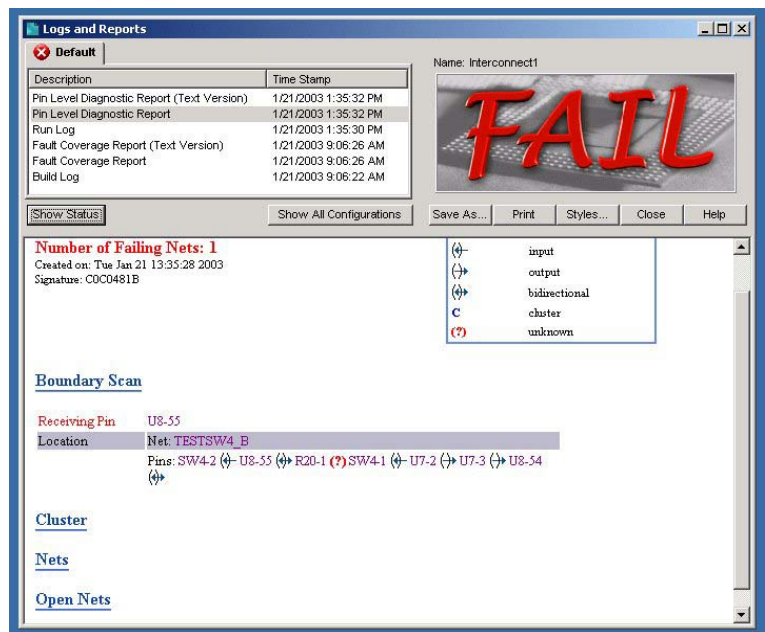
Logs and Reports

Default

| Description | Time Stamp |
|---|---|
| Pin Level Diagnostic Report (Text Version) | 1/21/2003 1:35:32 PM |
| Pin Level Diagnostic Report | 1/21/2003 1:35:32 PM |
| Run Log | 1/21/2003 1:35:30 PM |
| Fault Coverage Report (Text Version) | 1/21/2003 9:06:26 AM |
| Fault Coverage Report | 1/21/2003 9:06:26 AM |
| Build Log | 1/21/2003 9:06:22 AM |

Name: Interconnect1

FAIL

Show Status

Show All Configurations

Save As...

Print

Styles...

Close

Help

Number of Failing Nets: 1
Created on: Tue Jan 21 13:35:28 2003
Signature: C0C0481B

input
output
bidirectional
C cluster
(?) unknown

Boundary Scan

Receiving Pin U8-55
Location Net: TESTSW4_B
Pins: SW4-2 U8-55 R20-1 (?) SW4-1 U7-2 U7-3 U8-54

Cluster

Nets

Open Nets